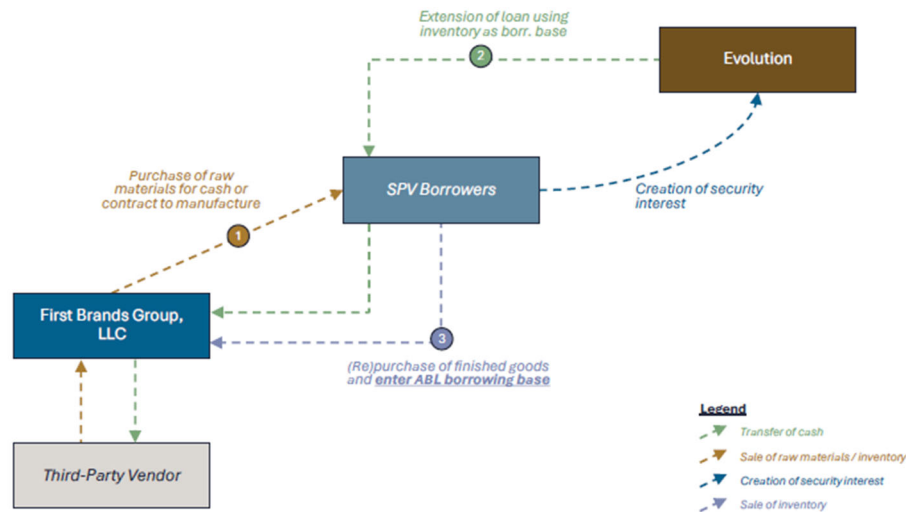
Extension of loan using inventory as borr. base

2

Evolution

Purchase of raw materials for cash or contract to manufacture

SPV Borrowers

Creation of security interest

1

First Brands Group, LLC

3

(Re)purchase of finished goods and enter ABL borrowing base

Third-Party Vendor

Legend

Transfer of cash

Sale of raw materials / inventory

Creation of security interest

Sale of inventory